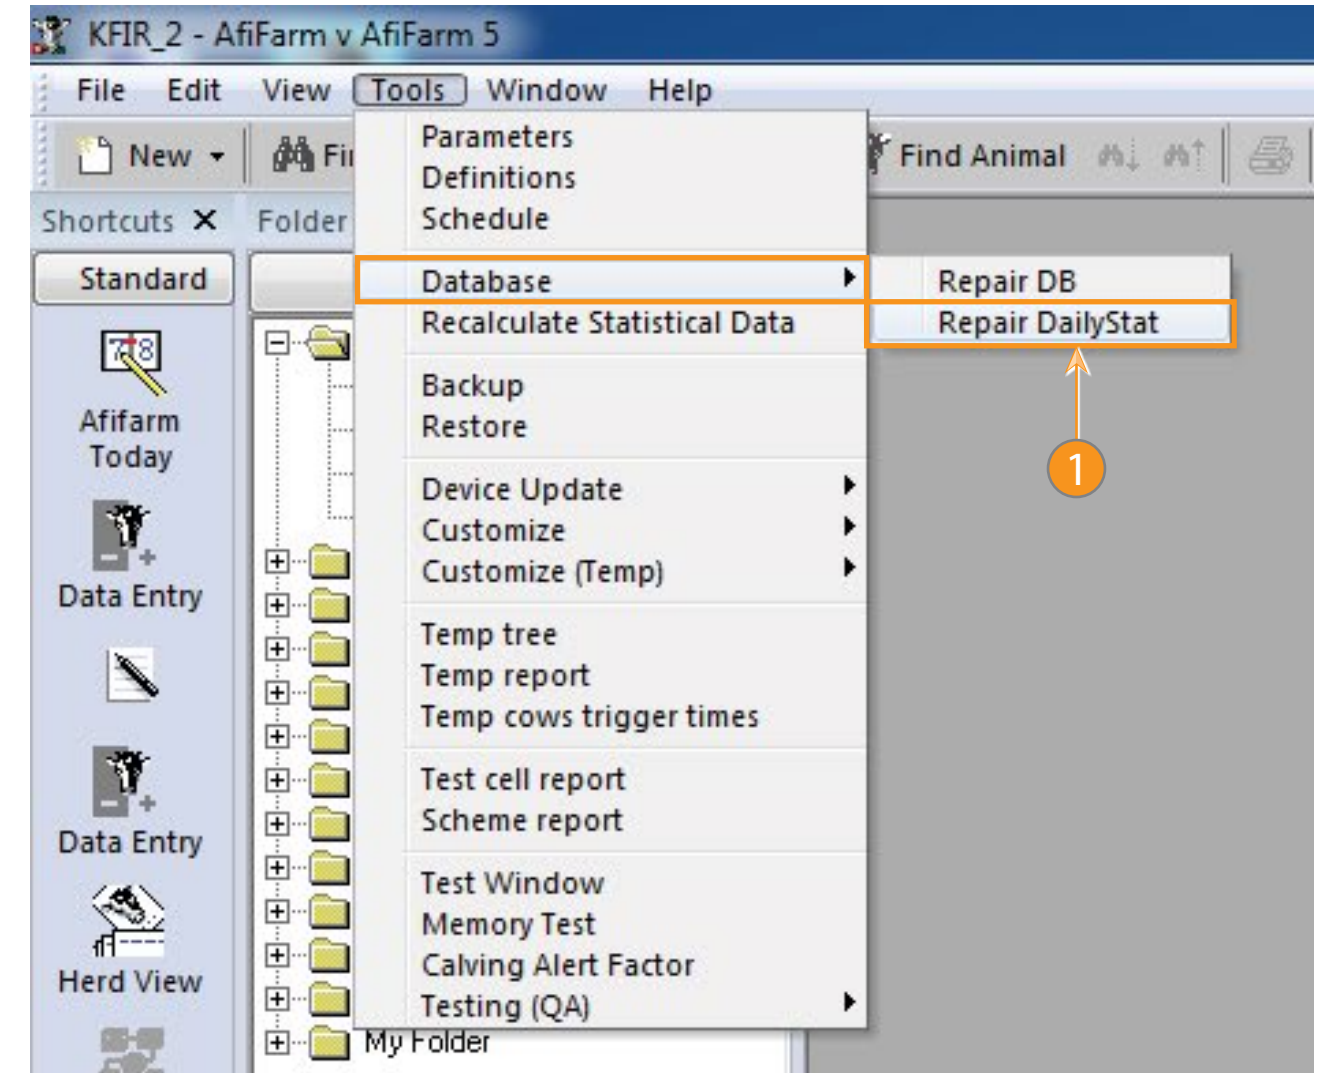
KFIR_2 - AfiFarm v AfiFarm 5

File Edit View Tools Window Help

New Fi Find Animal

Shortcuts ✕ Folder

Standard

Afifarm Today

Data Entry

Data Entry

Herd View

Parameters
Definitions
Schedule

Database
Recalculate Statistical Data

Backup
Restore

Device Update
Customize
Customize (Temp)

Temp tree
Temp report
Temp cows trigger times

Test cell report
Scheme report

Test Window
Memory Test
Calving Alert Factor
Testing (QA)

Repair DB
Repair DailyStat

1

My Folder